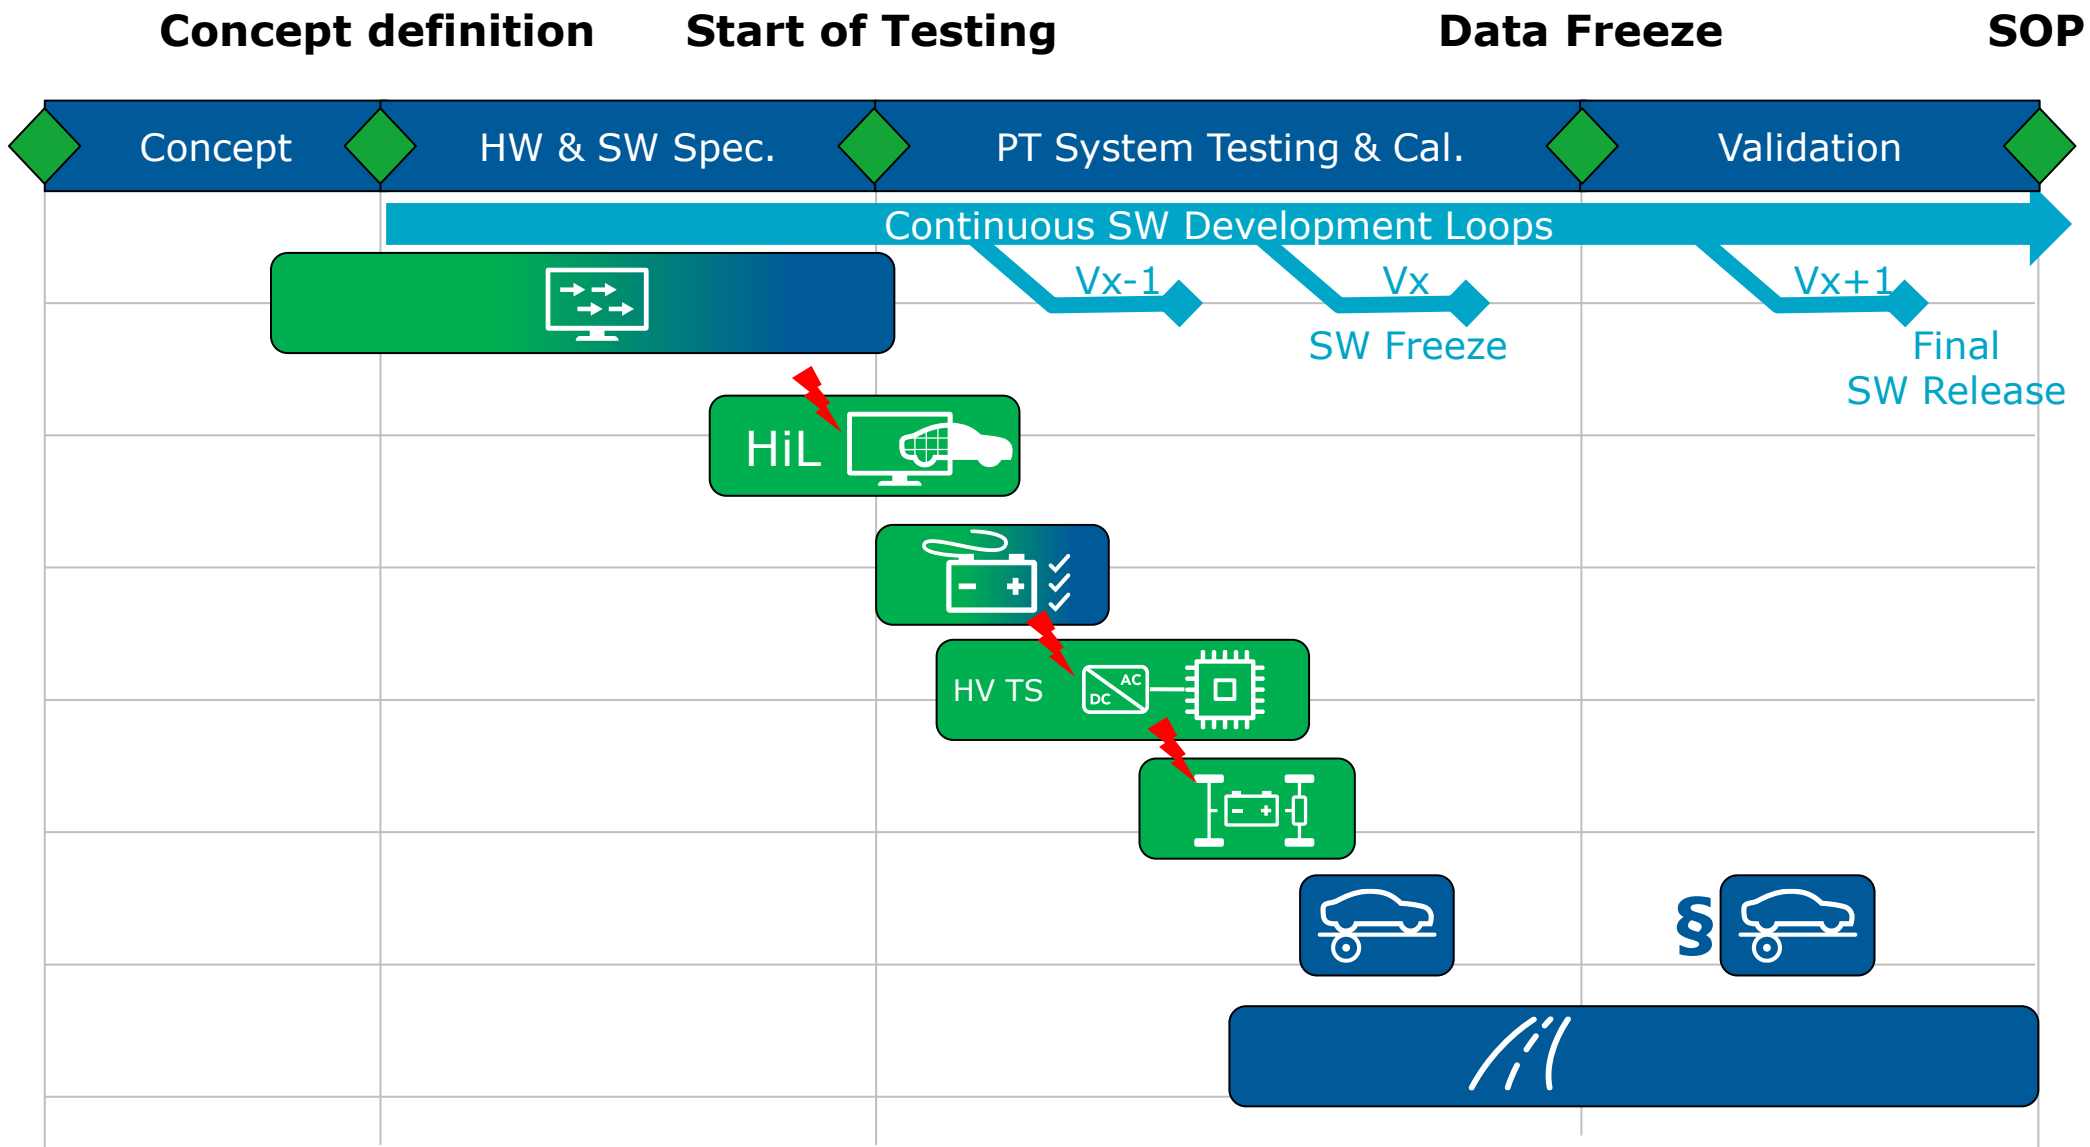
Concept definition Start of Testing Data Freeze SOP

Concept HW & SW Spec. PT System Testing & Cal. Validation

Continuous SW Development Loops

Vx-1 Vx Vx+1

SW Freeze

Final SW Release

HiL

HV TS

AC DC

§